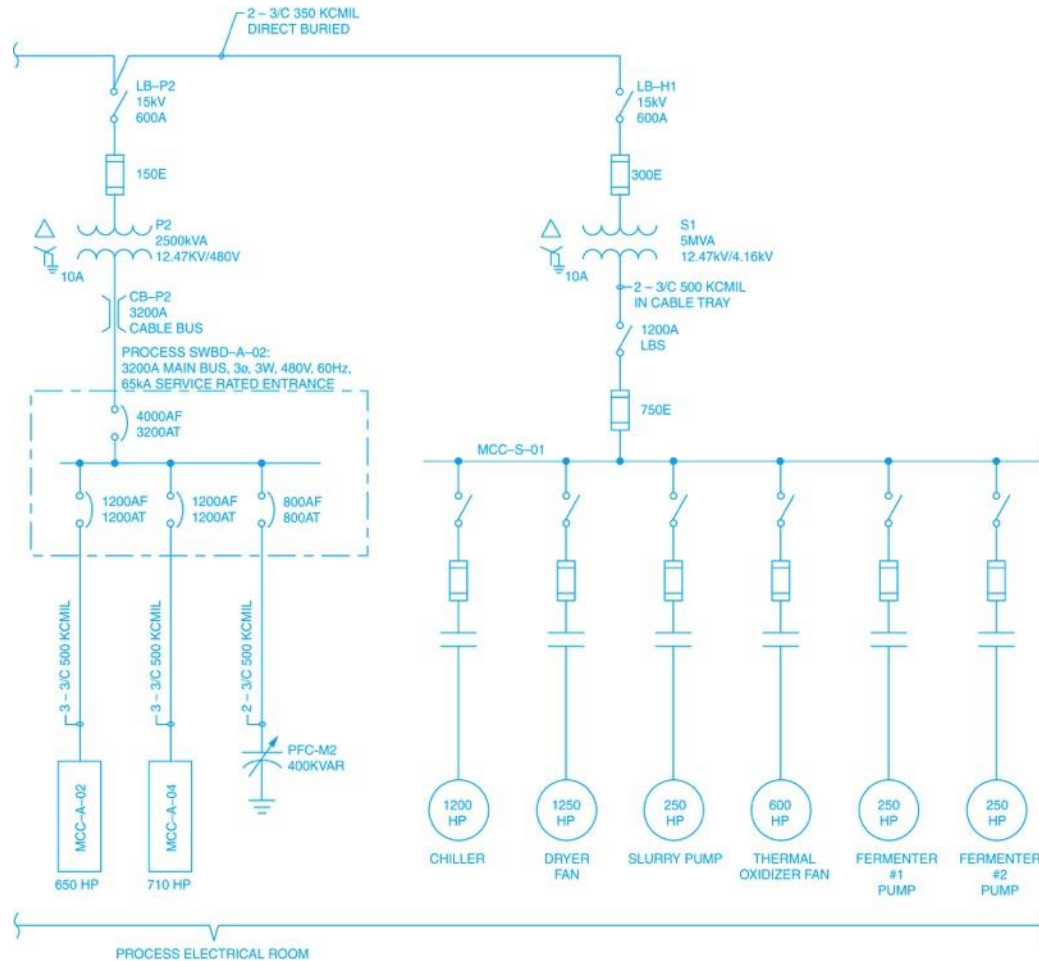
2 – 3/C 350 KCMIL
DIRECT BURIED

LB–P2
15kV
600A

150E

P2
2500kVA
12.47KV/480V

10A

CB–P2
3200A
CABLE BUS

PROCESS SWBD–A–02:
3200A MAIN BUS, 3ø, 3W, 480V, 60Hz,
65kA SERVICE RATED ENTRANCE

4000AF
3200AT

1200AF
1200AT

1200AF
1200AT

800AF
800AT

3 – 3/C 500 KCMIL

3 – 3/C 500 KCMIL

2 – 3/C 500 KCMIL

PFC–M2
400KVAR

MCC–A–02
650 HP

MCC–A–04
710 HP

LB–H1
15kV
600A

300E

S1
5MVA
12.47kV/4.16kV

10A

2 – 3/C 500 KCMIL
IN CABLE TRAY

1200A
LBS

750E

MCC–S–01

1200 HP
CHILLER

1250 HP
DRYER FAN

250 HP
SLURRY PUMP

600 HP
THERMAL OXIDIZER FAN

250 HP
FERMENTER #1 PUMP

250 HP
FERMENTER #2 PUMP

PROCESS ELECTRICAL ROOM